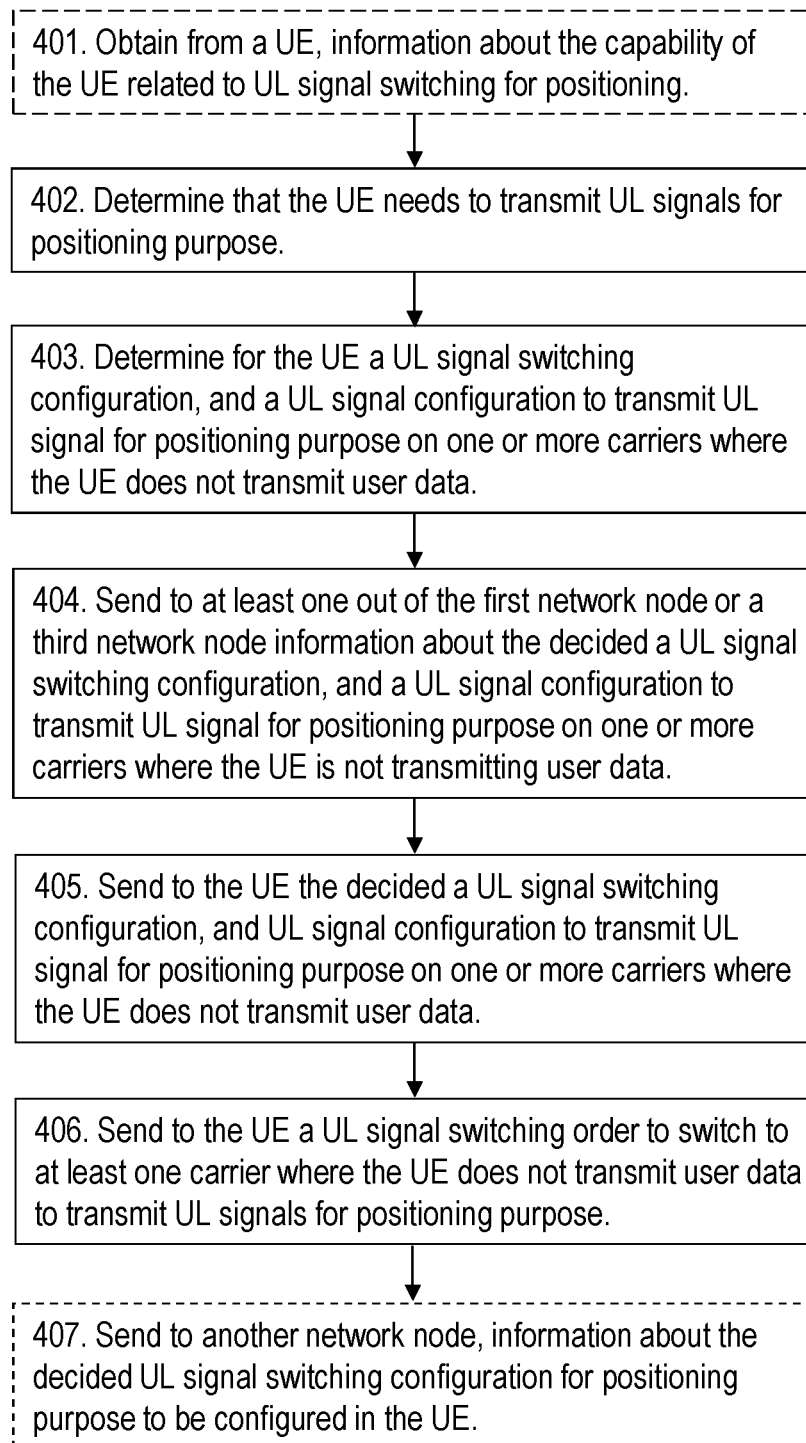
401. Obtain from a UE, information about the capability of the UE related to UL signal switching for positioning.

402. Determine that the UE needs to transmit UL signals for positioning purpose.

403. Determine for the UE a UL signal switching configuration, and a UL signal configuration to transmit UL signal for positioning purpose on one or more carriers where the UE does not transmit user data.

404. Send to at least one out of the first network node or a third network node information about the decided a UL signal switching configuration, and a UL signal configuration to transmit UL signal for positioning purpose on one or more carriers where the UE is not transmitting user data.

405. Send to the UE the decided a UL signal switching configuration, and UL signal configuration to transmit UL signal for positioning purpose on one or more carriers where the UE does not transmit user data.

406. Send to the UE a UL signal switching order to switch to at least one carrier where the UE does not transmit user data to transmit UL signals for positioning purpose.

407. Send to another network node, information about the decided UL signal switching configuration for positioning purpose to be configured in the UE.